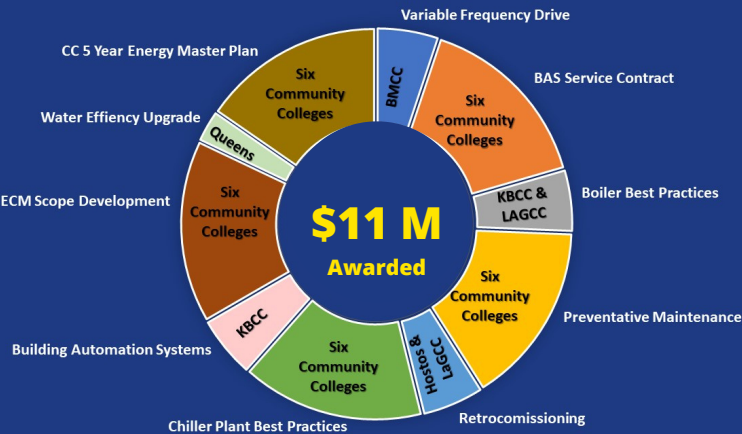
$11 M
Awarded

Variable Frequency Drive
BMCC

BAS Service Contract
Six Community Colleges

Boiler Best Practices
KBCC & LAGCC

Preventative Maintenance
Six Community Colleges

Retrocomissioning
Hostos & LaGCC

Chiller Plant Best Practices
Six Community Colleges

Building Automation Systems
KBCC

ECM Scope Development
Six Community Colleges

Water Effiency Upgrade
Queens

CC 5 Year Energy Master Plan
Six Community Colleges